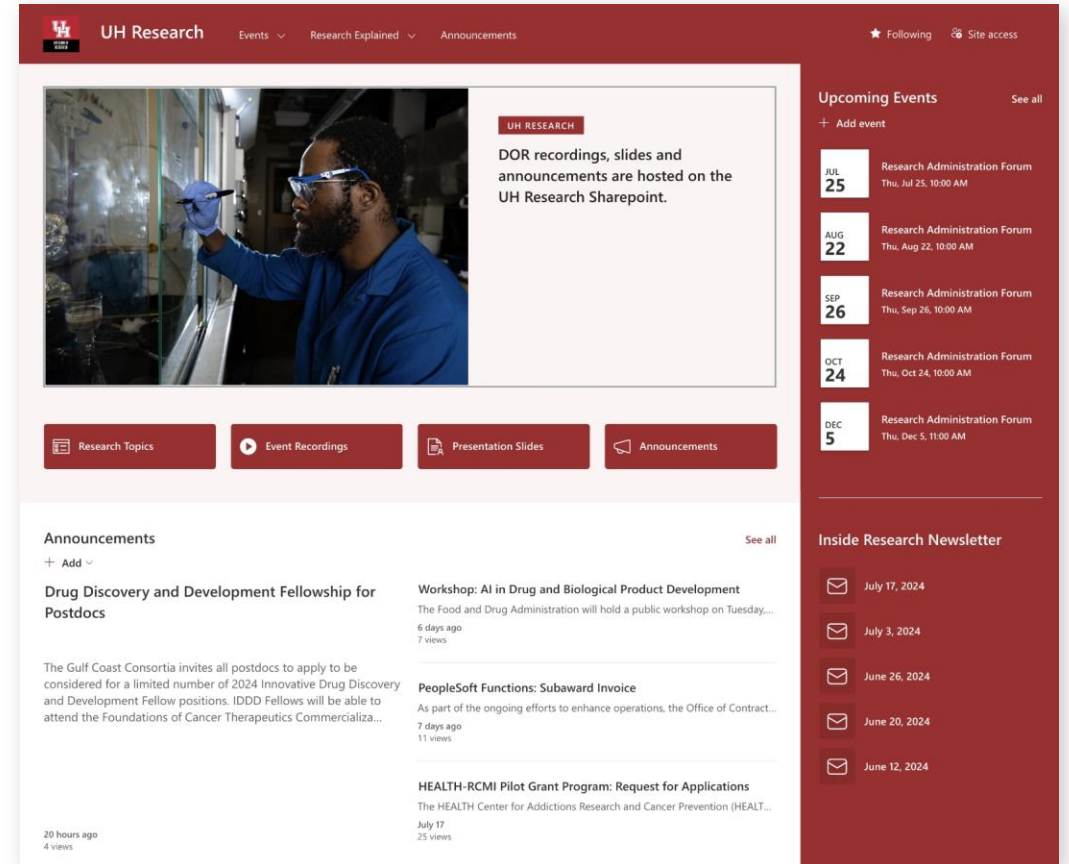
UH Research Events Research Explained Announcements Following Site access

UH RESEARCH

DOR recordings, slides and announcements are hosted on the UH Research Sharepoint.

Research Topics
Event Recordings
Presentation Slides
Announcements

Upcoming Events See all
+ Add event

JUL 25 Research Administration Forum Thu, Jul 25, 10:00 AM

AUG 22 Research Administration Forum Thu, Aug 22, 10:00 AM

SEP 26 Research Administration Forum Thu, Sep 26, 10:00 AM

OCT 24 Research Administration Forum Thu, Oct 24, 10:00 AM

DEC 5 Research Administration Forum Thu, Dec 5, 11:00 AM

Announcements See all
+ Add

Drug Discovery and Development Fellowship for Postdocs

The Gulf Coast Consortia invites all postdocs to apply to be considered for a limited number of 2024 Innovative Drug Discovery and Development Fellow positions. IDDD Fellows will be able to attend the Foundations of Cancer Therapeutics Commercializa...

20 hours ago
4 views

Workshop: AI in Drug and Biological Product Development
The Food and Drug Administration will hold a public workshop on Tuesday,...
6 days ago
7 views

PeopleSoft Functions: Subaward Invoice
As part of the ongoing efforts to enhance operations, the Office of Contract...
7 days ago
11 views

HEALTH-RCMI Pilot Grant Program: Request for Applications
The HEALTH Center for Addictions Research and Cancer Prevention (HEALT...
July 17
25 views

Inside Research Newsletter
July 17, 2024
July 3, 2024
June 26, 2024
June 20, 2024
June 12, 2024